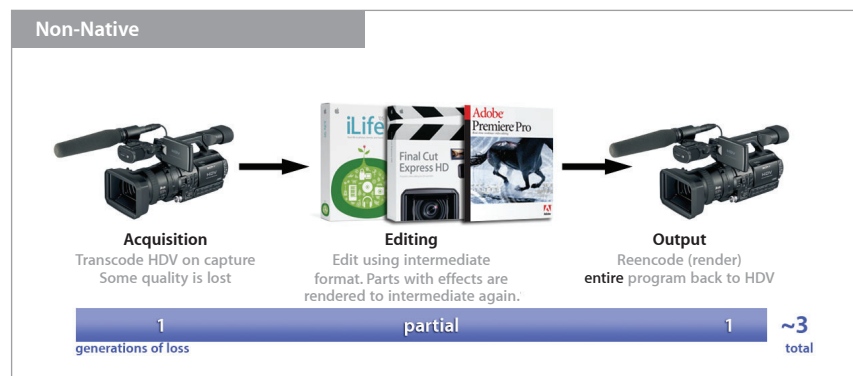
Non-Native

iLife

Final Cut Express HD

Adobe Premiere Pro

Acquisition
Transcode HDV on capture
Some quality is lost

Editing
Edit using intermediate format. Parts with effects are rendered to intermediate again.

Output
Reencode (render) **entire** program back to HDV

1 partial 1 ~3
generations of loss total